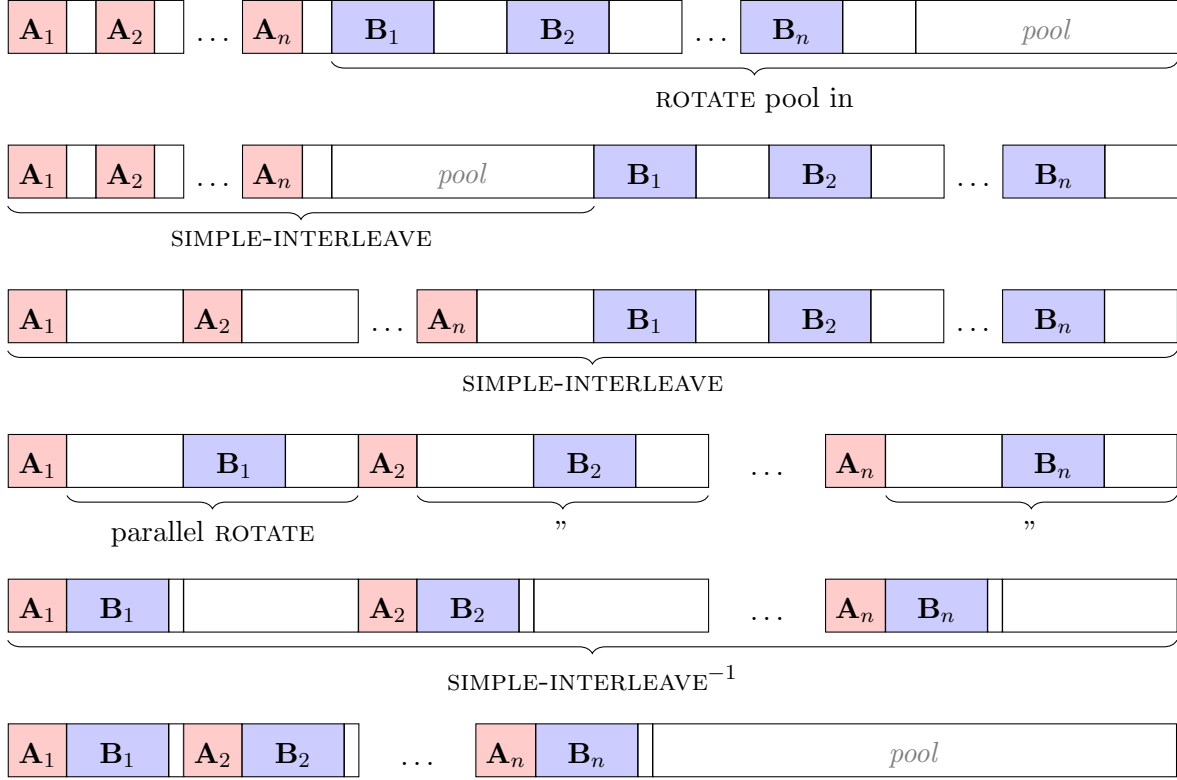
$\mathbf{A}_1$ $\mathbf{A}_2$ ... $\mathbf{A}_n$ $\mathbf{B}_1$ $\mathbf{B}_2$ ... $\mathbf{B}_n$ pool

ROTATE pool in

$\mathbf{A}_1$ $\mathbf{A}_2$ ... $\mathbf{A}_n$ pool $\mathbf{B}_1$ $\mathbf{B}_2$ ... $\mathbf{B}_n$

SIMPLE-INTERLEAVE

$\mathbf{A}_1$ $\mathbf{A}_2$ ... $\mathbf{A}_n$ $\mathbf{B}_1$ $\mathbf{B}_2$ ... $\mathbf{B}_n$

SIMPLE-INTERLEAVE

$\mathbf{A}_1$ $\mathbf{B}_1$ $\mathbf{A}_2$ $\mathbf{B}_2$ ... $\mathbf{A}_n$ $\mathbf{B}_n$

parallel ROTATE ” ”

$\mathbf{A}_1$ $\mathbf{B}_1$ $\mathbf{A}_2$ $\mathbf{B}_2$ ... $\mathbf{A}_n$ $\mathbf{B}_n$

SIMPLE-INTERLEAVE$^{-1}$

$\mathbf{A}_1$ $\mathbf{B}_1$ $\mathbf{A}_2$ $\mathbf{B}_2$ ... $\mathbf{A}_n$ $\mathbf{B}_n$ pool